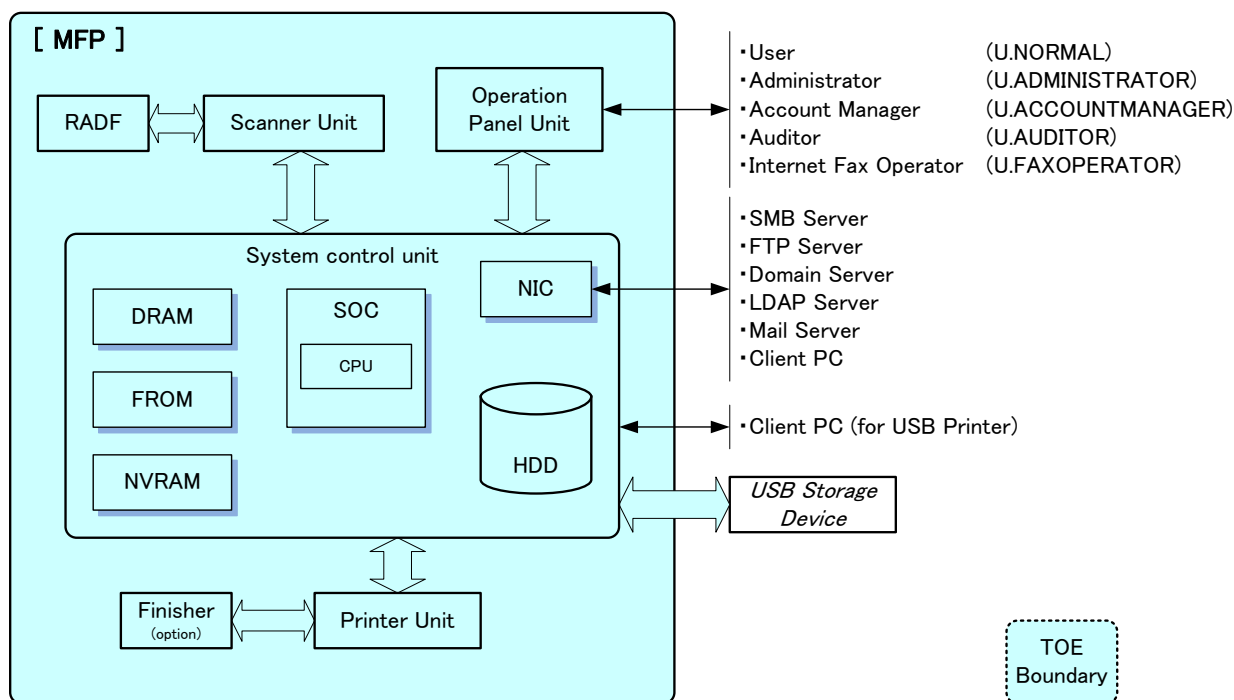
[ MFP ]

RADF

Scanner Unit

Operation Panel Unit

System control unit

DRAM

FROM

NVRAM

SOC

CPU

NIC

HDD

Finisher (option)

Printer Unit

・User (U.NORMAL)
・Administrator (U.ADMINISTRATOR)
・Account Manager (U.ACCOUNTMANAGER)
・Auditor (U.AUDITOR)
・Internet Fax Operator (U.FAXOPERATOR)

・SMB Server
・FTP Server
・Domain Server
・LDAP Server
・Mail Server
・Client PC

・Client PC (for USB Printer)

USB Storage Device

TOE Boundary